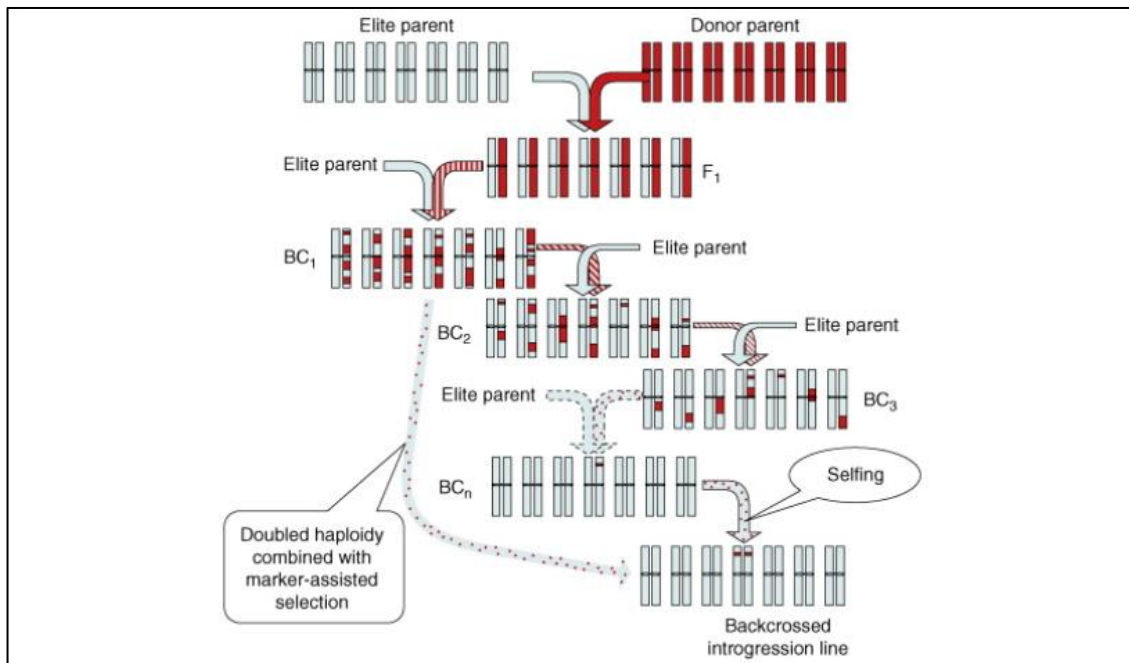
Elite parent

Donor parent

Elite parent

$F_1$

$BC_1$

Elite parent

$BC_2$

Elite parent

Elite parent

$BC_3$

$BC_n$

Selfing

Doubled haploidy combined with marker-assisted selection

Backcrossed introgression line